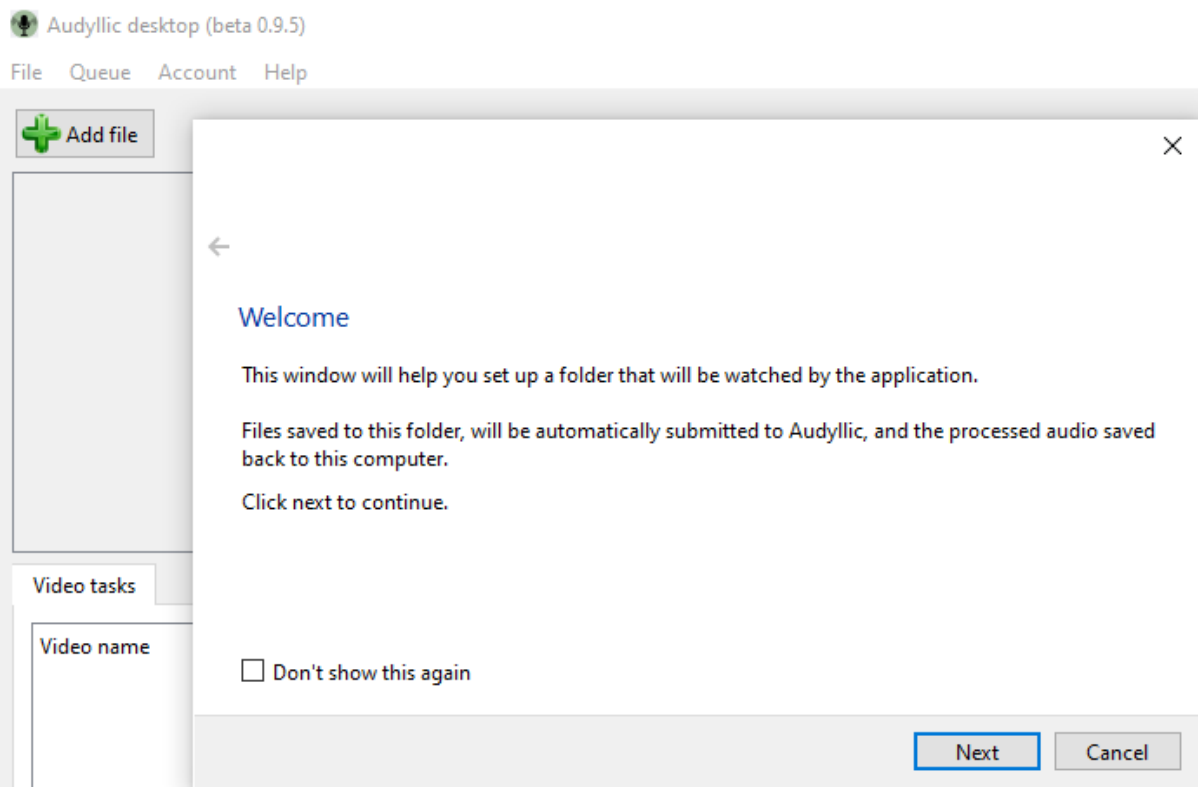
Audyllic desktop (beta 0.9.5)

File Queue Account Help

Add file

Video tasks

Video name

Welcome

This window will help you set up a folder that will be watched by the application.

Files saved to this folder, will be automatically submitted to Audyllic, and the processed audio saved back to this computer.

Click next to continue.

Don't show this again

Next

Cancel